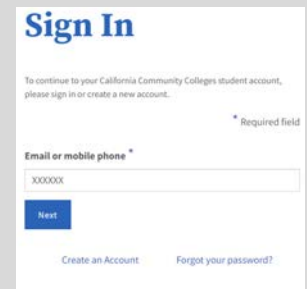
Sign In

To continue to your California Community Colleges student account, please sign in or create a new account.

* Required field

Email or mobile phone *

XXXXXX

Next

Create an Account

Forgot your password?